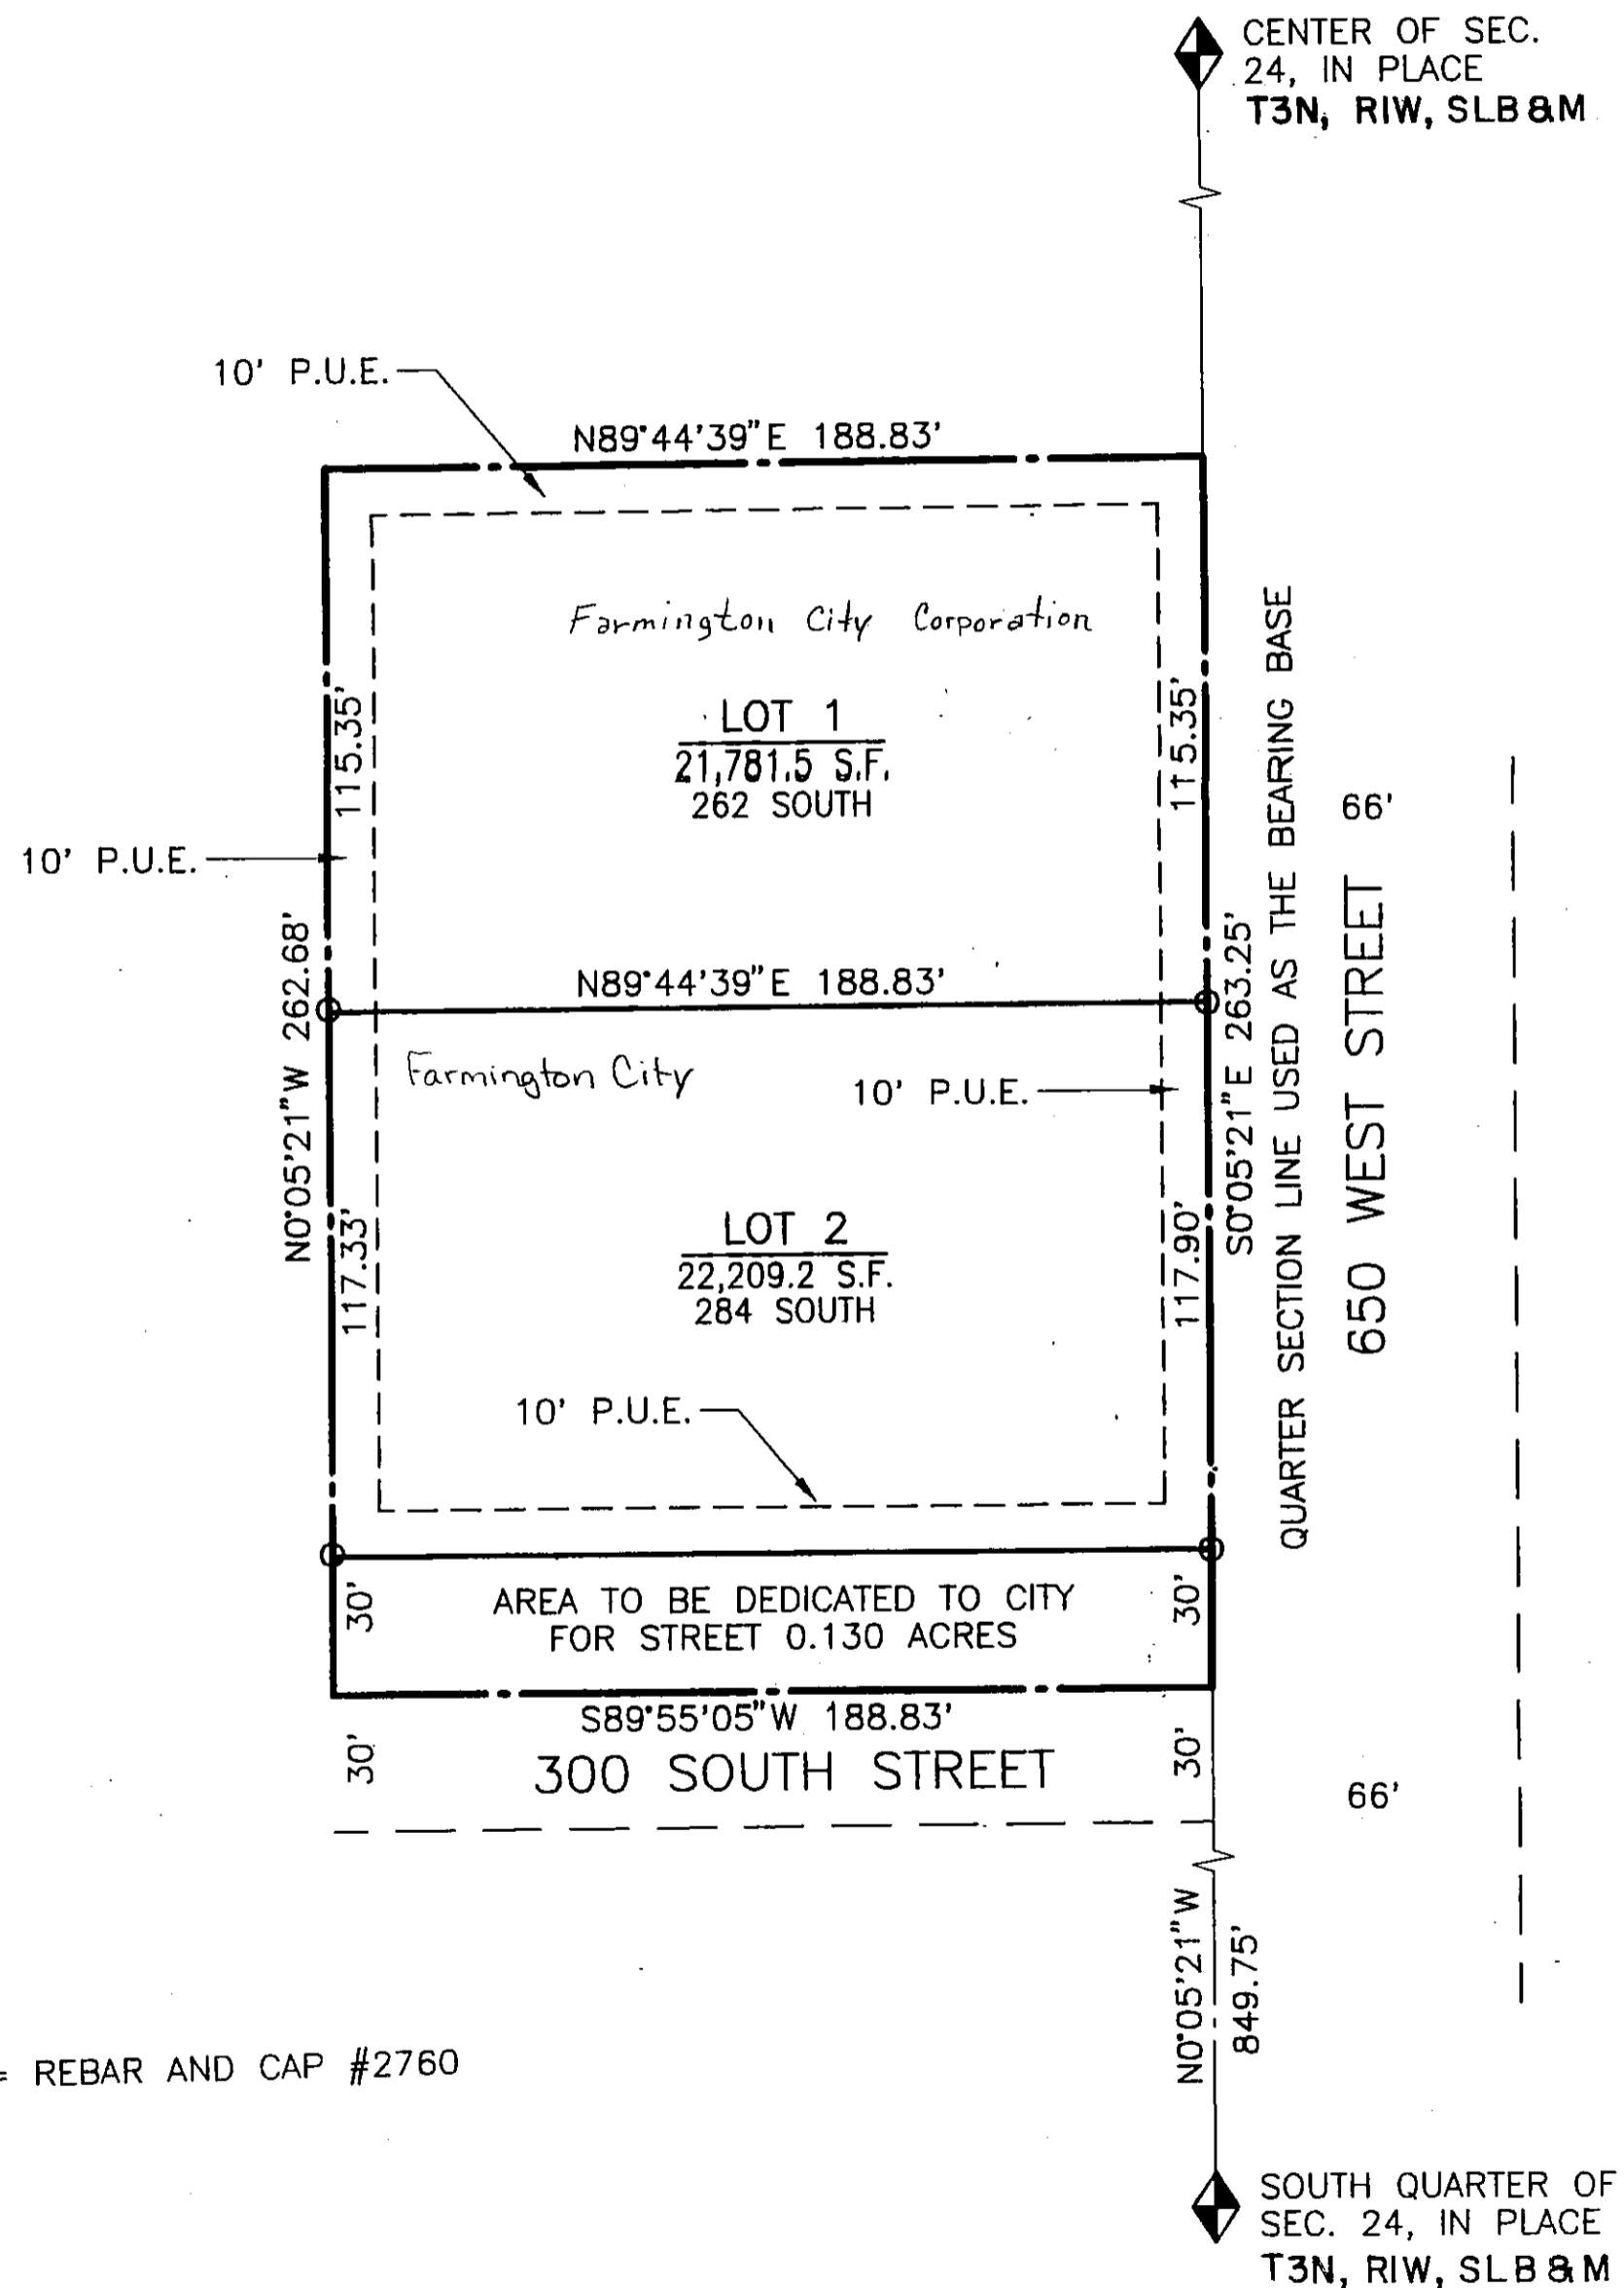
CENTER OF SEC. 24, IN PLACE
T3N, RIW, SLB&M

10' P.U.E.

N89°44'39"E 188.83'

Farmington City Corporation

LOT 1
21,781.5 S.F.
262 SOUTH

115.35'

115.35'

10' P.U.E.

QUARTER SECTION LINE USED AS THE BEARING BASE

66'

650 WEST STREET

N0°05'21"W 262.68'

N89°44'39"E 188.83'

S0°05'21"E 263.25'

Farmington City

10' P.U.E.

LOT 2
22,209.2 S.F.
284 SOUTH

117.33'

117.90'

10' P.U.E.

30'

AREA TO BE DEDICATED TO CITY FOR STREET 0.130 ACRES

30'

S89°55'05"W 188.83'

30'

300 SOUTH STREET

30'

66'

N0°05'21"W 849.75'

= REBAR AND CAP #2760

SOUTH QUARTER OF SEC. 24, IN PLACE
T3N, RIW, SLB&M